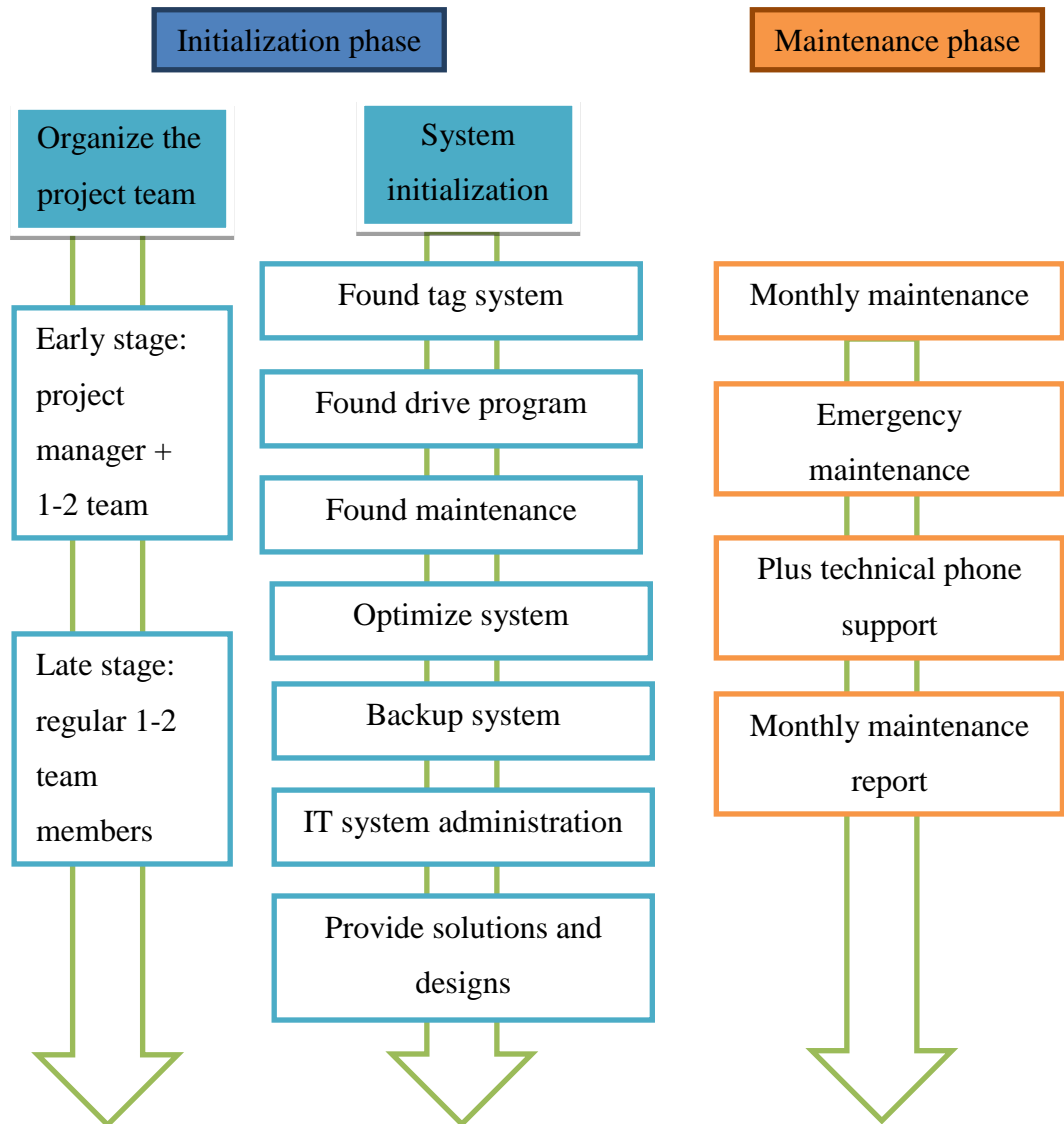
Initialization phase

Maintenance phase

Organize the project team

Early stage: project manager + 1-2 team

Late stage: regular 1-2 team members

System initialization

Found tag system

Found drive program

Found maintenance

Optimize system

Backup system

IT system administration

Provide solutions and designs

Monthly maintenance

Emergency maintenance

Plus technical phone support

Monthly maintenance report